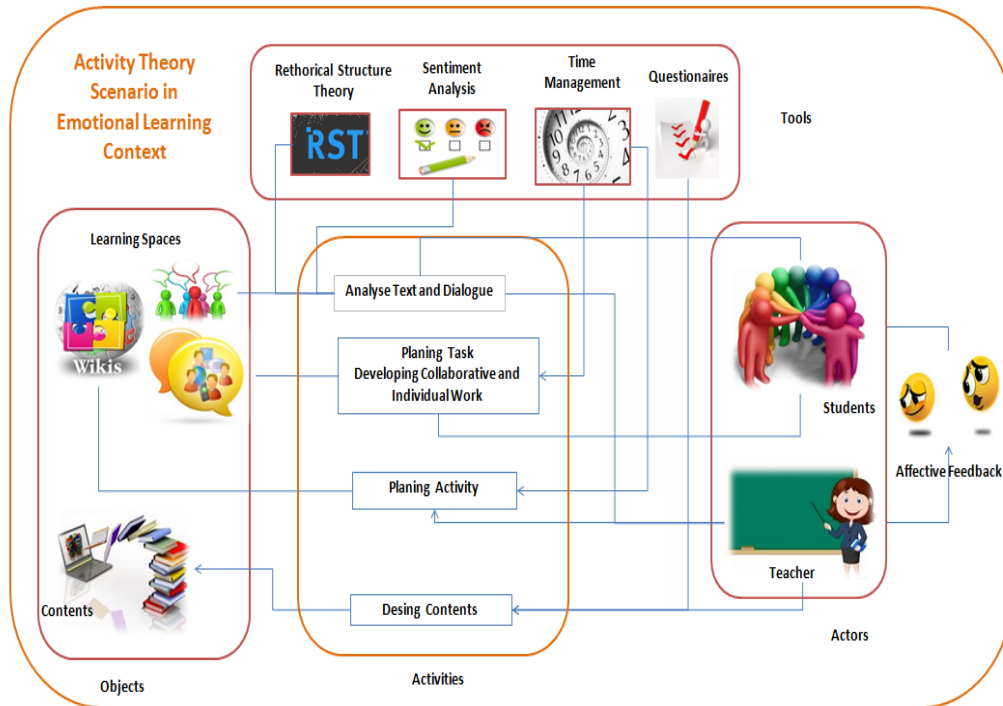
Activity Theory Scenario in Emotional Learning Context

Rethorical Structure Theory

RST

Sentiment Analysis

Time Management

Questionaires

Tools

Learning Spaces

Wikis

Analyse Text and Dialogue

Planing Task
Developing Collaborative and Individual Work

Planing Activity

Desing Contents

Students

Affective Feedback

Teacher

Contents

Actors

Objects

Activities